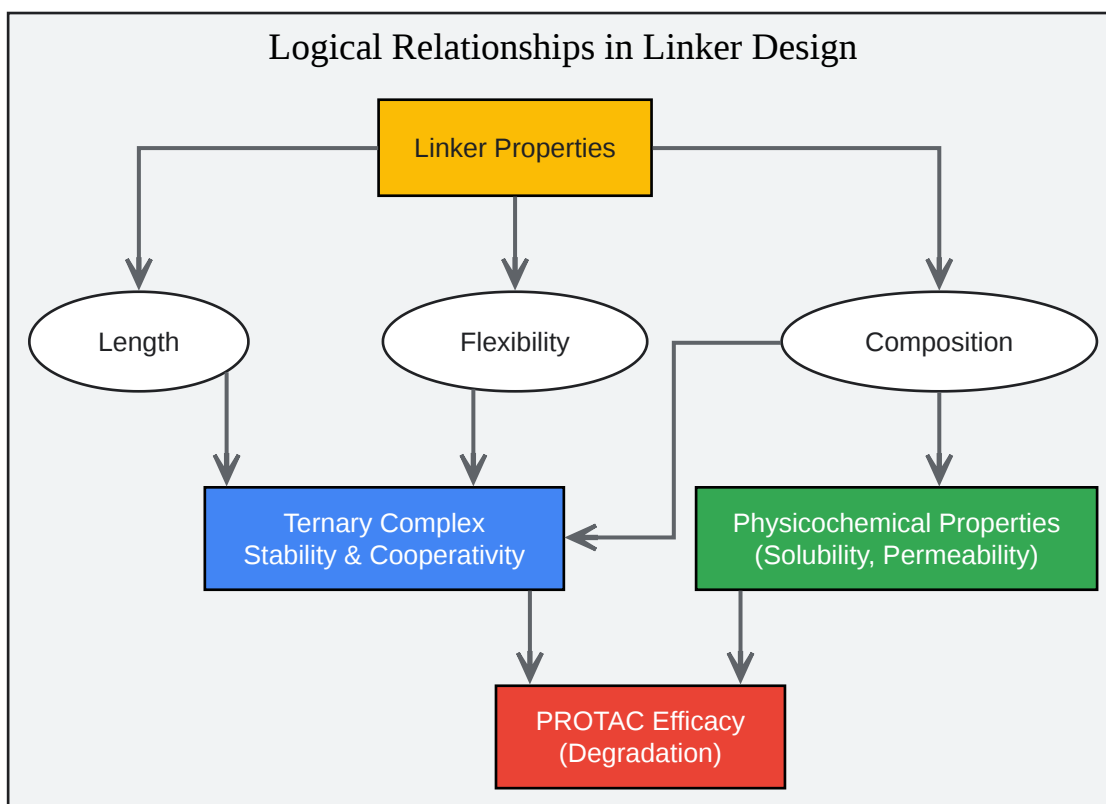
Logical Relationships in Linker Design

Linker Properties

Length

Flexibility

Composition

Ternary Complex
Stability & Cooperativity

Physicochemical Properties
(Solubility, Permeability)

PROTAC Efficacy
(Degradation)